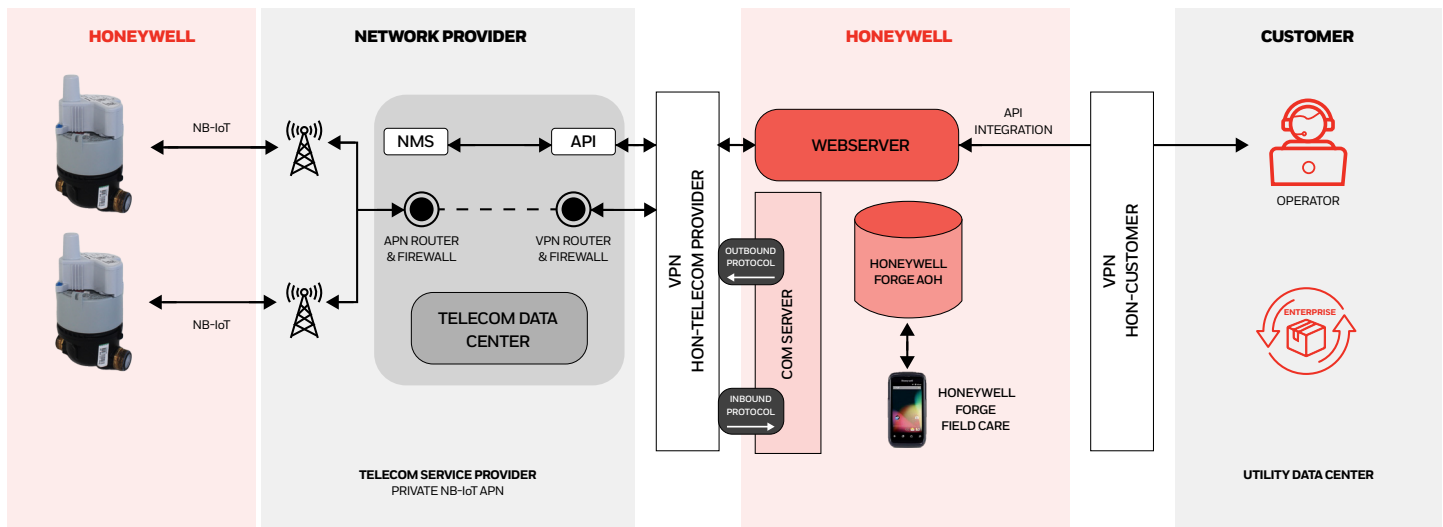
HONEYWELL

NETWORK PROVIDER

HONEYWELL

CUSTOMER

NB-IoT

NMS

API

APN ROUTER & FIREWALL

VPN ROUTER & FIREWALL

NB-IoT

TELECOM DATA CENTER

VPN HON-TELECOM PROVIDER

WEBSERVER

API INTEGRATION

OUTBOUND PROTOCOL

COM SERVER

INBOUND PROTOCOL

HONEYWELL FORGE AOH

HONEYWELL FORGE FIELD CARE

VPN HON-CUSTOMER

OPERATOR

ENTERPRISE

TELECOM SERVICE PROVIDER
PRIVATE NB-IoT APN

UTILITY DATA CENTER